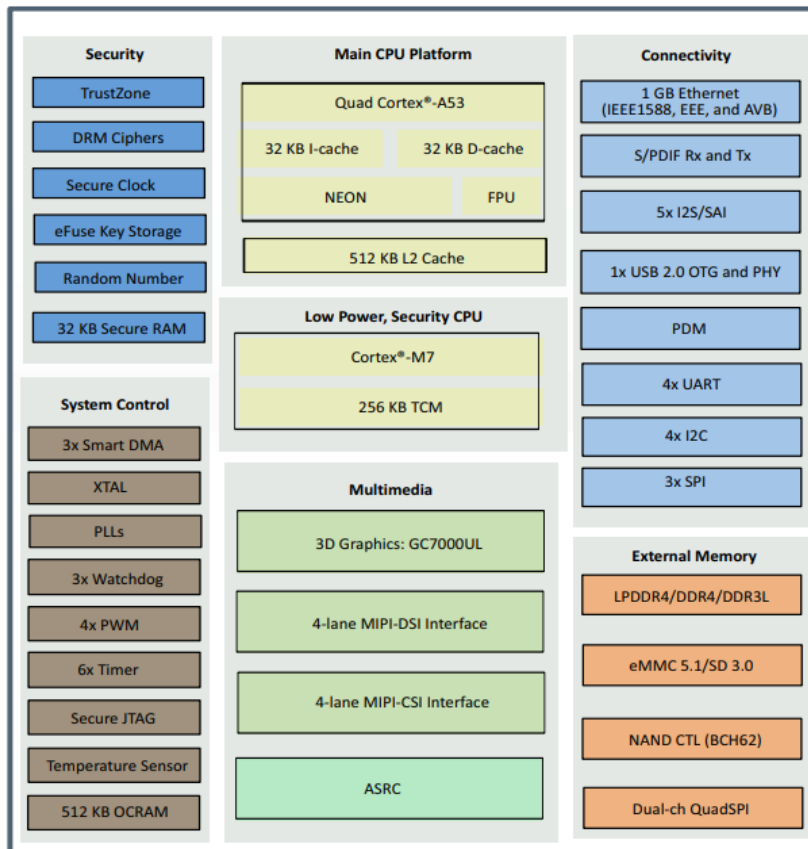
Security

TrustZone

DRM Ciphers

Secure Clock

eFuse Key Storage

Random Number

32 KB Secure RAM

System Control

3x Smart DMA

XTAL

PLLs

3x Watchdog

4x PWM

6x Timer

Secure JTAG

Temperature Sensor

512 KB OCRAM

Main CPU Platform

Quad Cortex®-A53

32 KB I-cache

32 KB D-cache

NEON

FPU

512 KB L2 Cache

Low Power, Security CPU

Cortex®-M7

256 KB TCM

Multimedia

3D Graphics: GC7000UL

4-lane MIPI-DSI Interface

4-lane MIPI-CSI Interface

ASRC

Connectivity

1 GB Ethernet (IEEE1588, EEE, and AVB)

S/PDIF Rx and Tx

5x I2S/SAI

1x USB 2.0 OTG and PHY

PDM

4x UART

4x I2C

3x SPI

External Memory

LPDDR4/DDR4/DDR3L

eMMC 5.1/SD 3.0

NAND CTL (BCH62)

Dual-ch QuadSPI